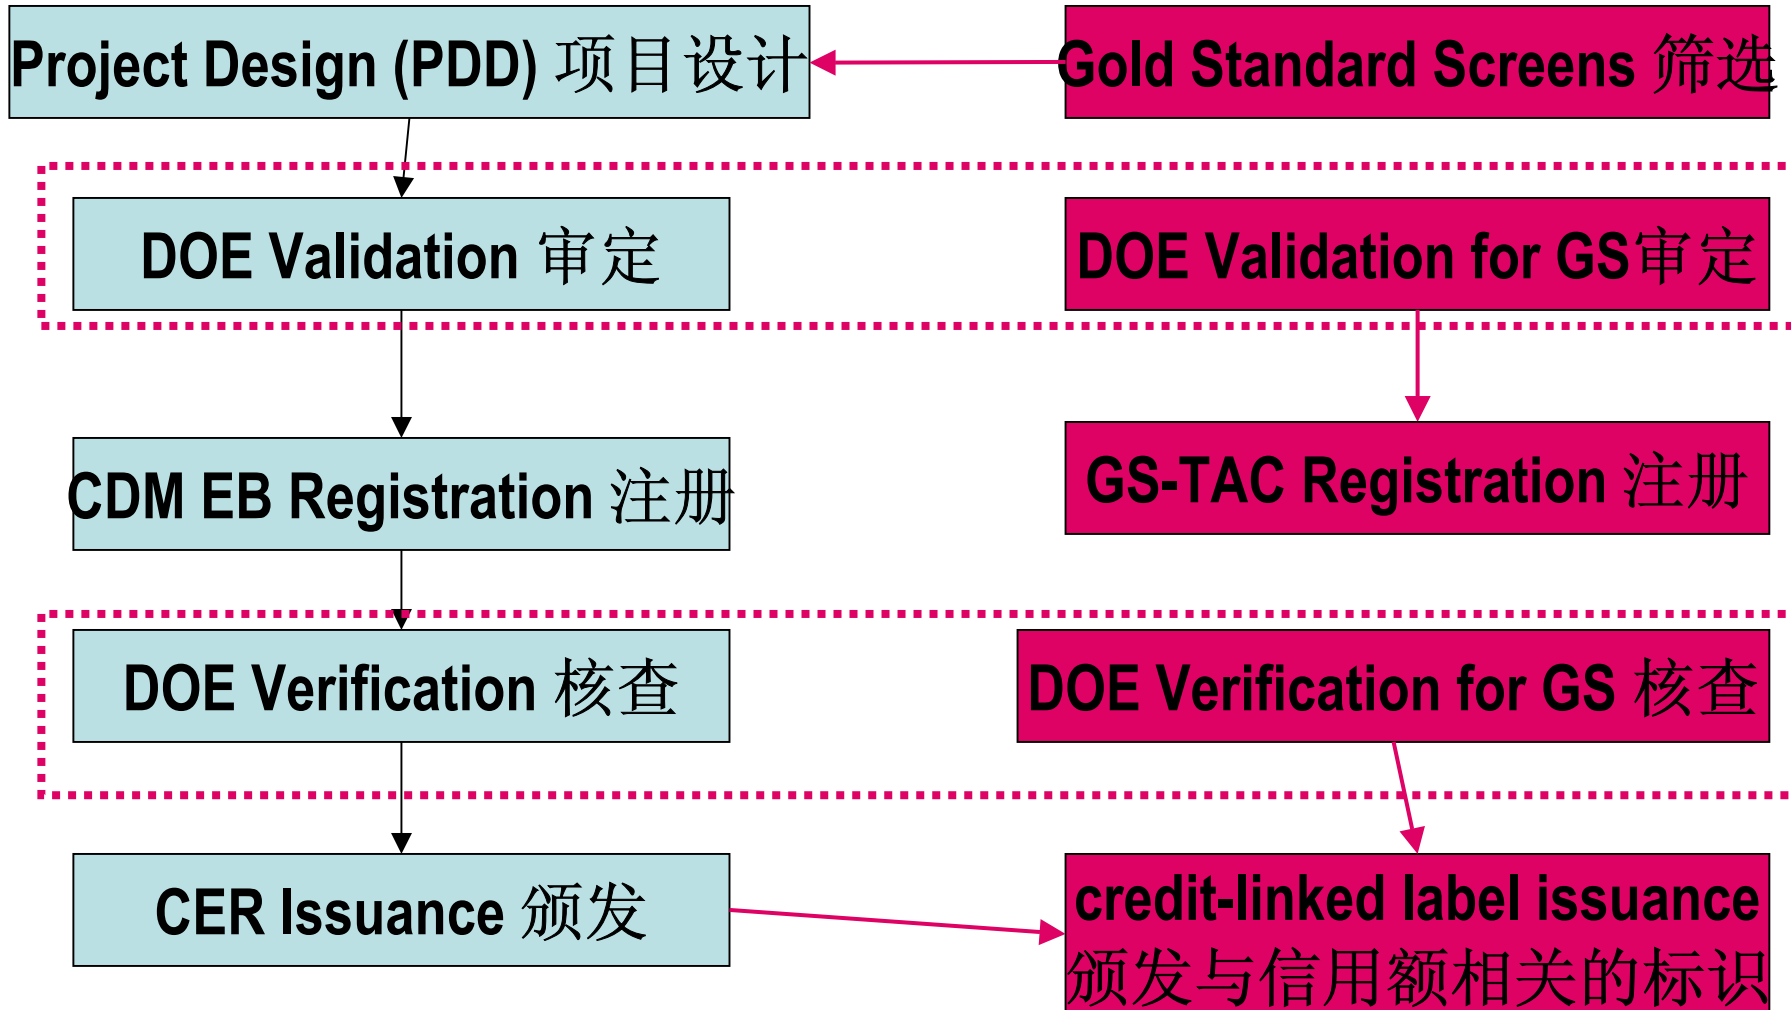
Project Design (PDD) 项目设计

Gold Standard Screens 筛选

DOE Validation 审定

DOE Validation for GS审定

CDM EB Registration 注册

GS-TAC Registration 注册

DOE Verification 核查

DOE Verification for GS 核查

CER Issuance 颁发

credit-linked label issuance 颁发与信用额相关的标识